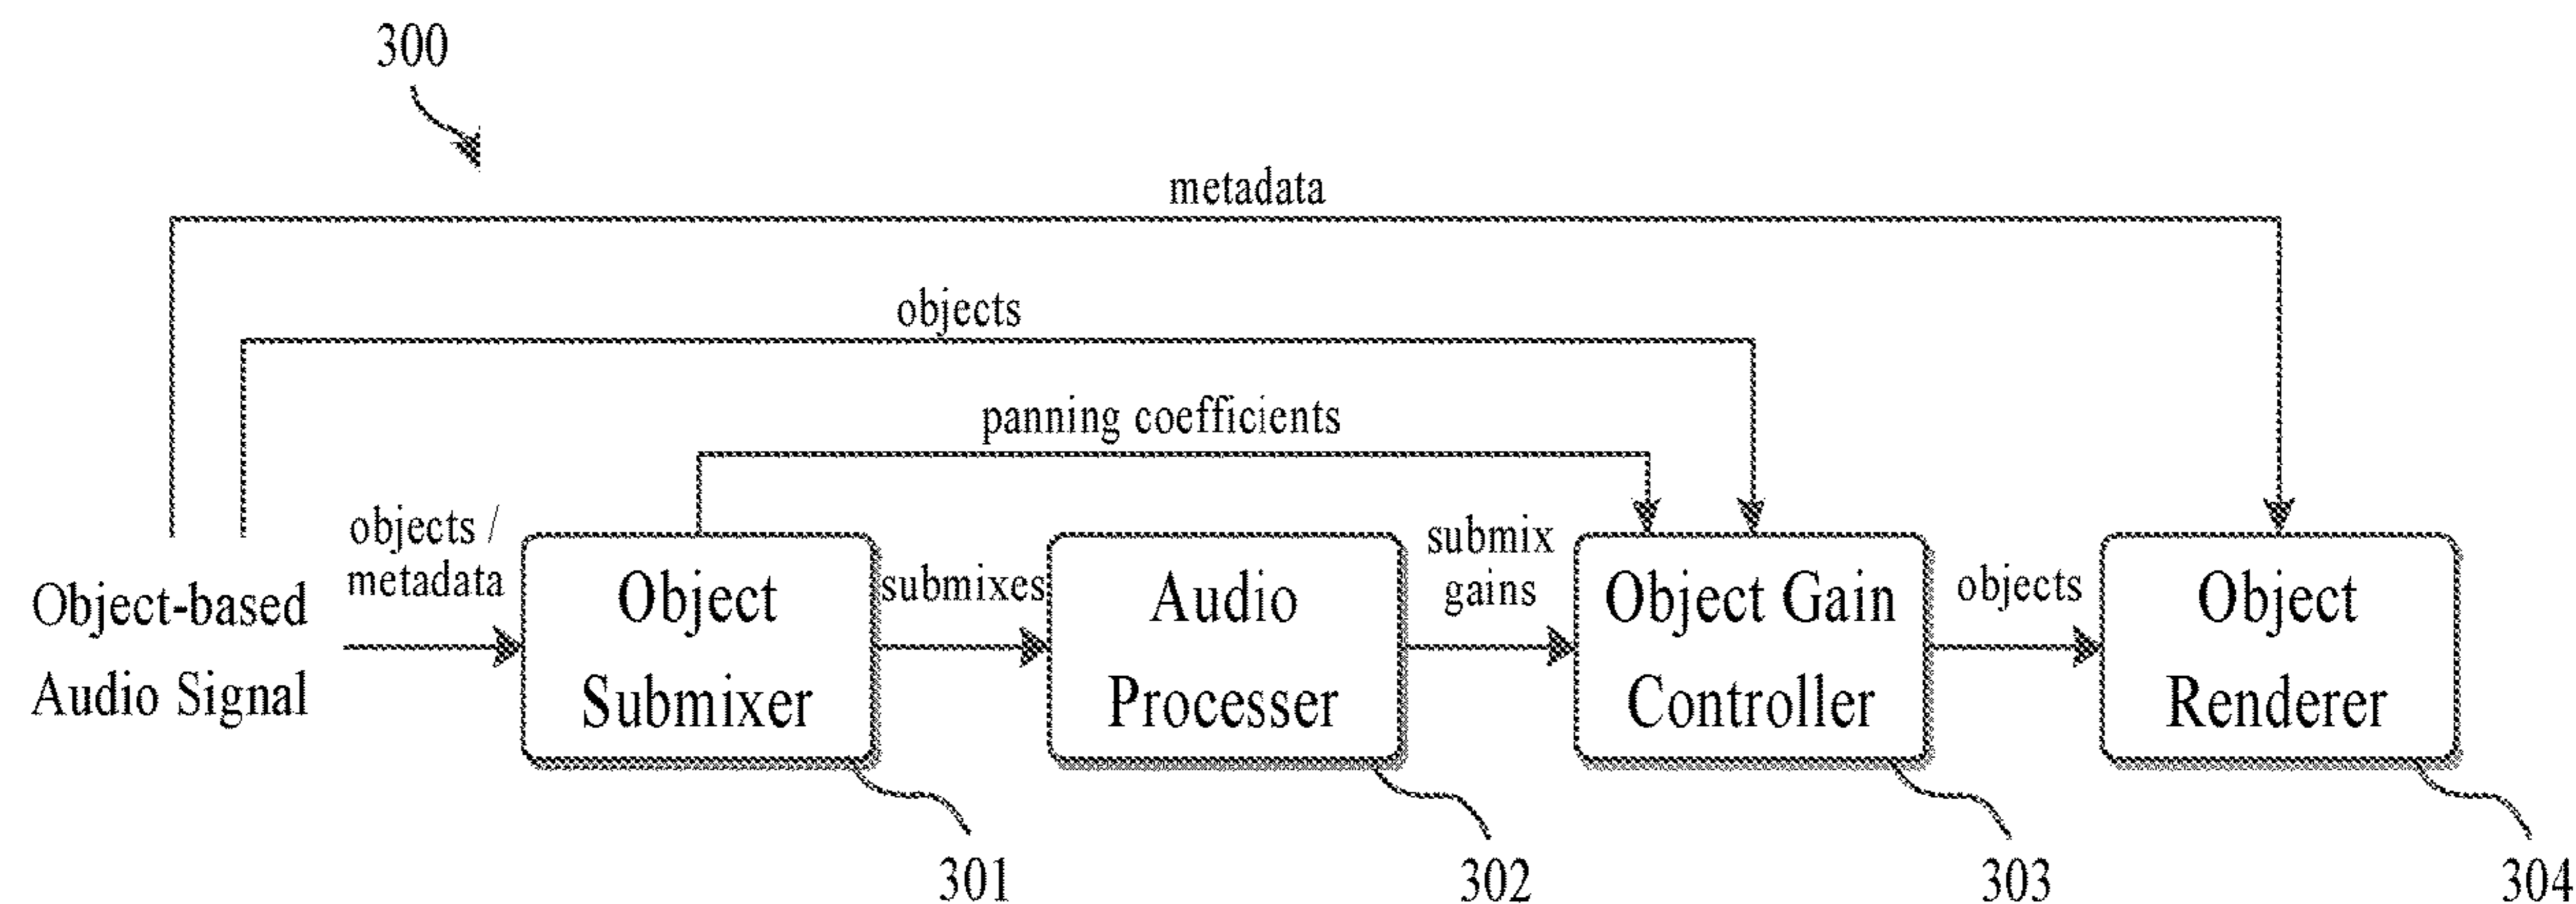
300

metadata

objects

panning coefficients

objects / metadata

Object-based Audio Signal

Object Submixer

submixes

Audio Processer

submix gains

Object Gain Controller

objects

Object Renderer

301

302

303

304